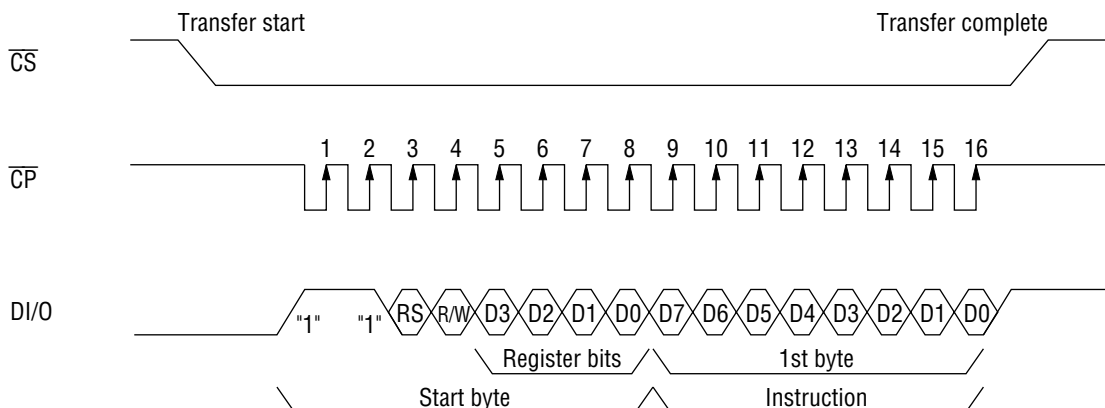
Transfer start

Transfer complete

$\overline{CS}$

$\overline{CP}$

1 2 3 4 5 6 7 8 9 10 11 12 13 14 15 16

DI/O

"1" "1" RS R/W D3 D2 D1 D0 D7 D6 D5 D4 D3 D2 D1 D0

Register bits

1st byte

Start byte

Instruction